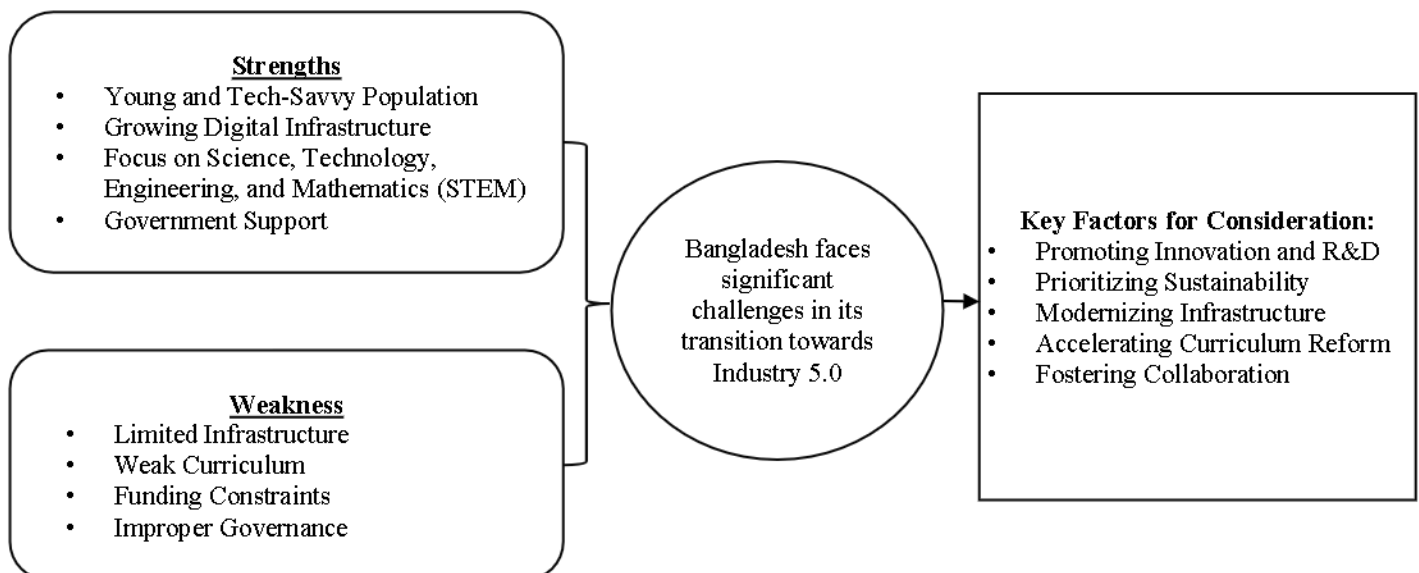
Strengths
• Young and Tech-Savvy Population
• Growing Digital Infrastructure
• Focus on Science, Technology, Engineering, and Mathematics (STEM)
• Government Support

Weakness
• Limited Infrastructure
• Weak Curriculum
• Funding Constraints
• Improper Governance

Bangladesh faces significant challenges in its transition towards Industry 5.0

Key Factors for Consideration:
• Promoting Innovation and R&D
• Prioritizing Sustainability
• Modernizing Infrastructure
• Accelerating Curriculum Reform
• Fostering Collaboration